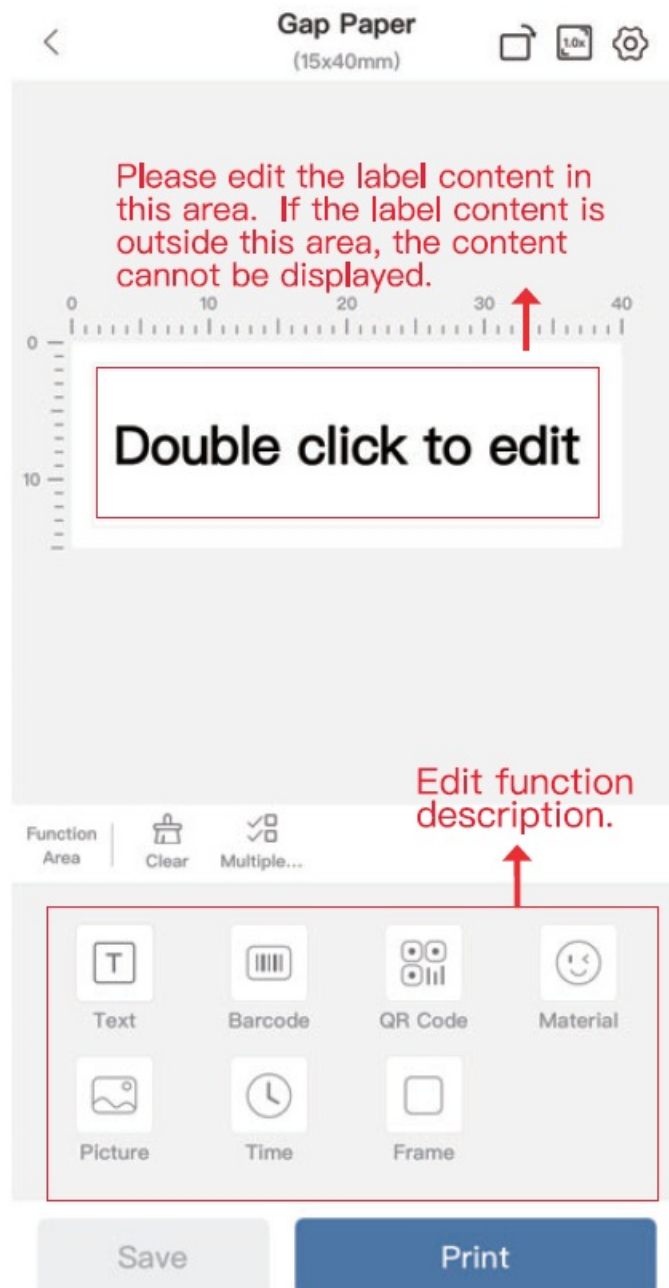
Gap Paper
(15x40mm)

1.0x

Please edit the label content in this area. If the label content is outside this area, the content cannot be displayed.

0 10 20 30 40

0

10

Double click to edit

Edit function description.

Function Area

Clear

Multiple...

T

Text

Barcode

QR Code

Material

Picture

Time

Frame

Save

Print